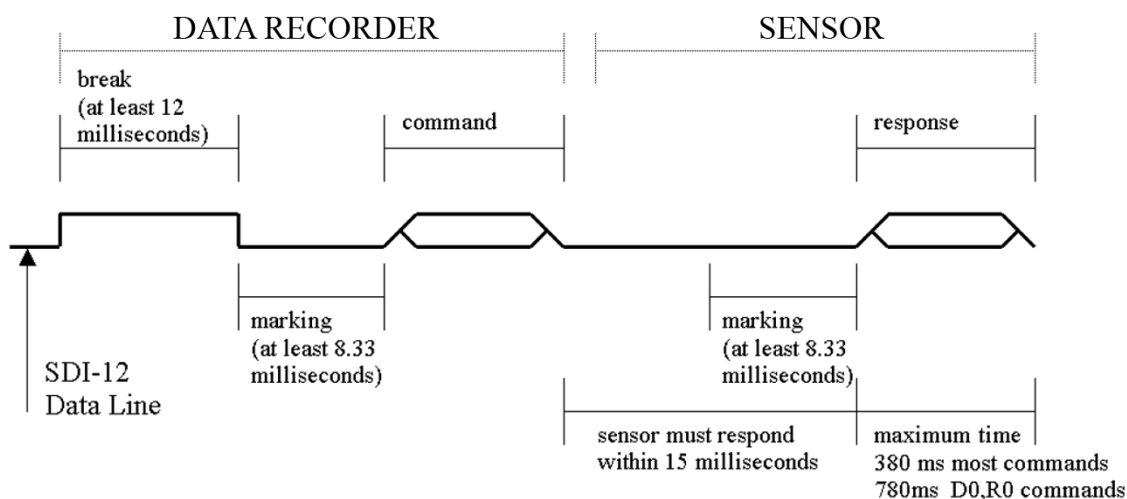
DATA RECORDER

SENSOR

break (at least 12 milliseconds)

command

response

marking (at least 8.33 milliseconds)

marking (at least 8.33 milliseconds)

SDI-12 Data Line

sensor must respond within 15 milliseconds

maximum time
380 ms most commands
780ms D0,R0 commands